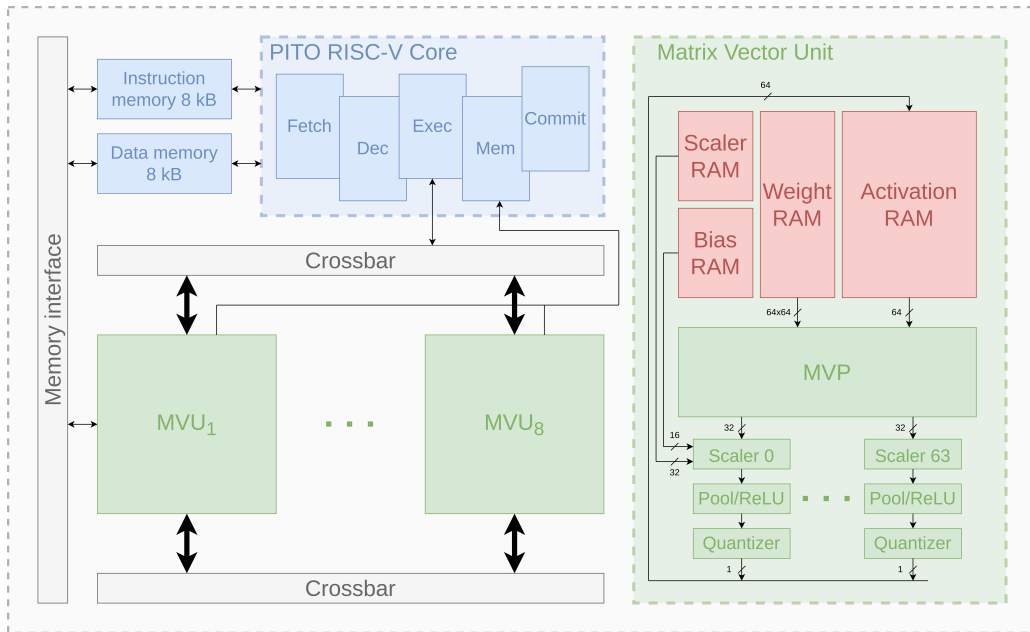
Memory interface

Instruction memory 8 kB

Data memory 8 kB

PITO RISC-V Core

Fetch

Dec

Exec

Mem

Commit

Crossbar

MVU$_1$

. . .

MVU$_8$

Crossbar

Matrix Vector Unit

64

Scaler RAM

Bias RAM

Weight RAM

Activation RAM

64x64

64

MVP

32

32

16

32

Scaler 0

Scaler 63

Pool/ReLU

. . .

Pool/ReLU

Quantizer

Quantizer

1

1